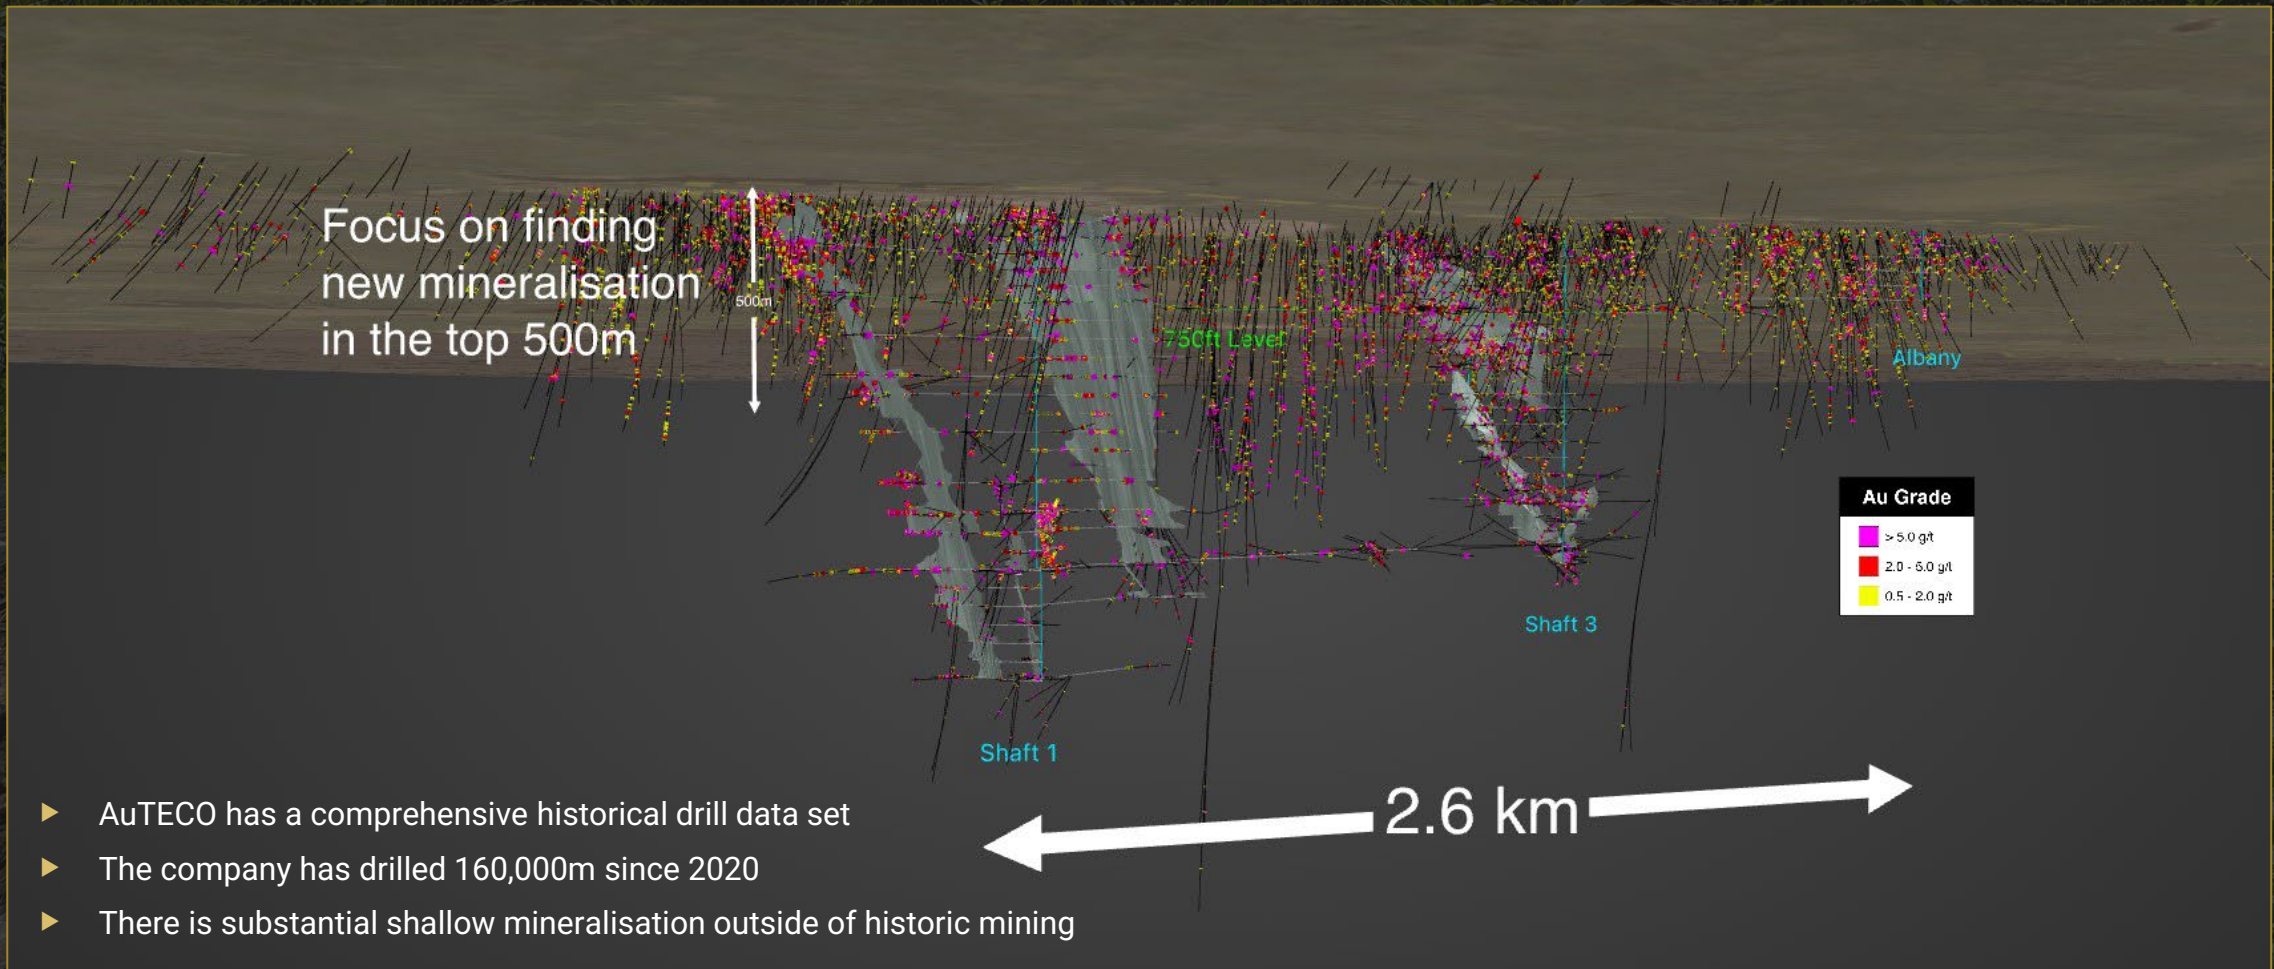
Focus on finding new mineralisation in the top 500m

500m

750ft Level

Albany

Au Grade

> 5.0 g/t

2.0 - 5.0 g/t

0.5 - 2.0 g/t

Shaft 3

Shaft 1

2.6 km

AuTECO has a comprehensive historical drill data set

The company has drilled 160,000m since 2020

There is substantial shallow mineralisation outside of historic mining